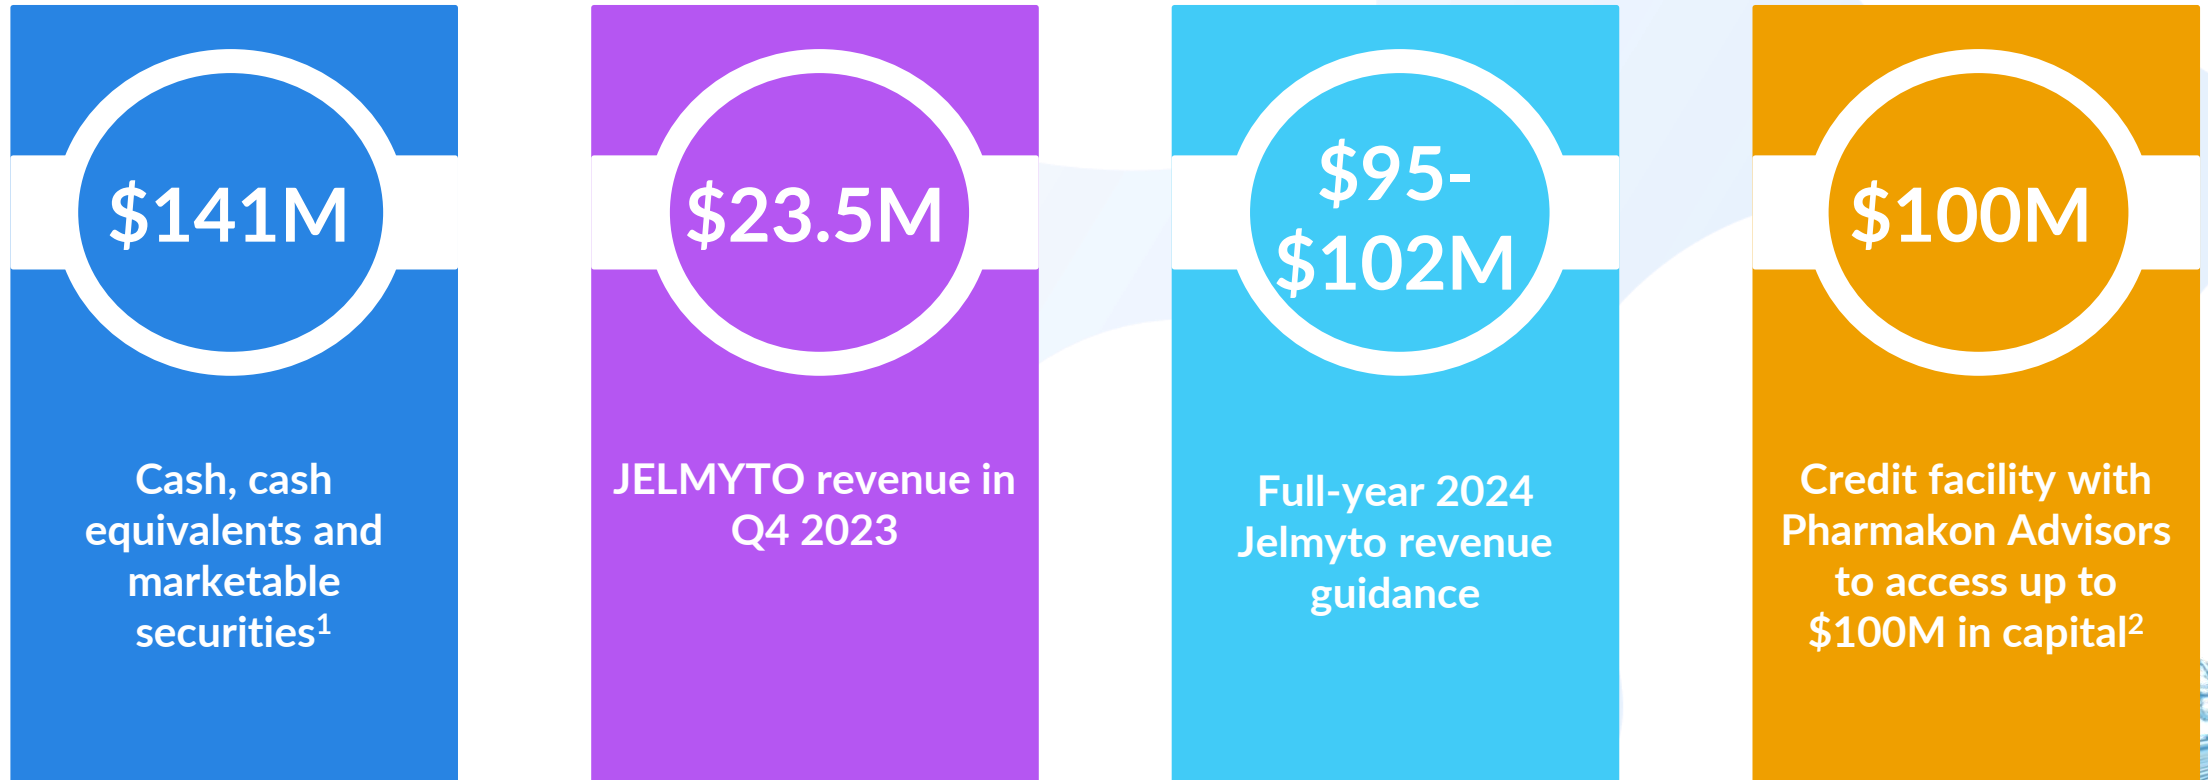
$141M

Cash, cash equivalents and marketable securities$^1$

$23.5M

JELMYTO revenue in Q4 2023

$95-$102M

Full-year 2024 Jelmyto revenue guidance

$100M

Credit facility with Pharmakon Advisors to access up to $100M in capital$^2$